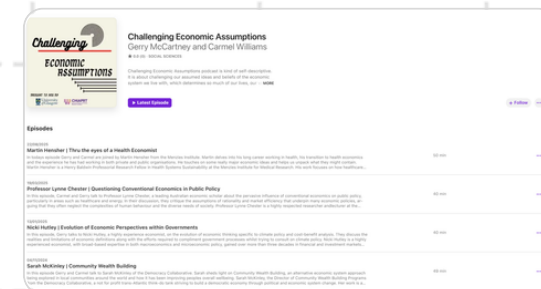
Challenging Economic Assumptions

BROUGHT TO YOU BY

Challenging Economic Assumptions
Gerry McCartney and Carmel Williams
★ 5.0 (9) · SOCIAL SCIENCES

Challenging Economic Assumptions podcast is kind of self-descriptive. It is about challenging our assumed ideas and beliefs of the economic system we live with, which determines so much of our lives, our ... MORE

▶ Latest Episode

+ Follow

Episodes

Martin Hensher | Thru the eyes of a Health Economist
60 min

Professor Lynne Chester | Questioning Conventional Economics in Public Policy
60 min

Nicki Hutley | Evolution of Economic Perspectives within Governments
60 min

Sarah McKinley | Community Wealth Building
60 min